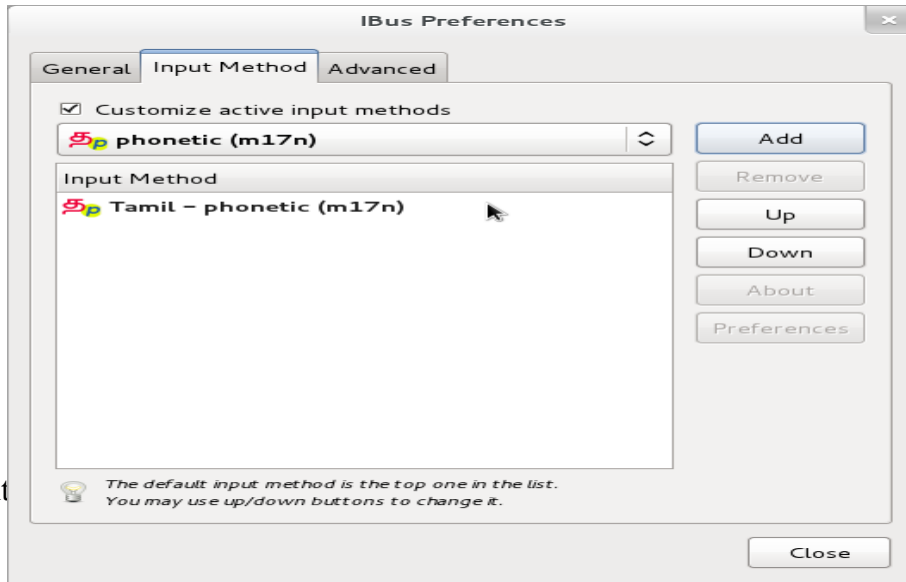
IBus Preferences

General | Input Method | Advanced

☑ Customize active input methods

தp phonetic (m17n)

Add

Input Method

தp Tamil - phonetic (m17n)

Remove

Up

Down

About

Preferences

The default input method is the top one in the list.
You may use up/down buttons to change it.

t

Close